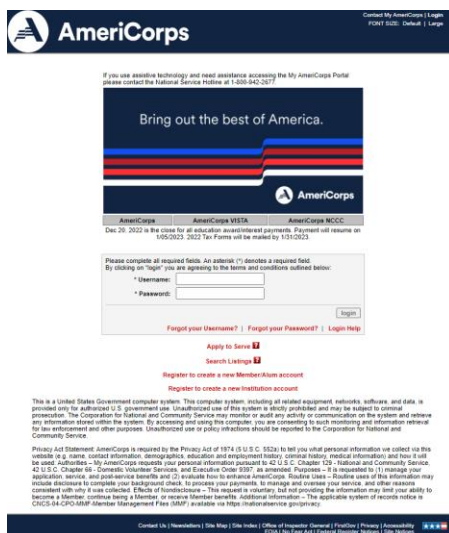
AmeriCorps

Contact My AmeriCorps | Login
FONT SIZE: Default | Large

If you use assistive technology and need assistance accessing the My AmeriCorps Portal please contact the National Service Hotline at 1-800-942-2677.

Bring out the best of America.

AmeriCorps

AmeriCorps | AmeriCorps VISTA | AmeriCorps NCCC

Dec 20, 2022 is the close for all education award/interest payments. Payment will resume on 1/05/2023. 2022 Tax Forms will be mailed by 1/31/2023.

Please complete all required fields. An asterisk (*) denotes a required field.
By clicking on "login" you are agreeing to the terms and conditions outlined below:

* Username:
* Password:

login

Forgot your Username? | Forgot your Password? | Login Help

Apply to Serve

Search Listings

Register to create a new Member/Alum account

Register to create a new Institution account

This is a United States Government computer system. This computer system, including all related equipment, networks, software, and data, is provided only for authorized U.S. government use. Unauthorized use of this system is strictly prohibited and may be subject to criminal prosecution. The Corporation for National and Community Service may monitor or audit any activity or communication on the system and retrieve any information stored within the system. By accessing and using this computer, you are consenting to such monitoring and information retrieval for law enforcement and other purposes. Unauthorized use or policy infractions should be reported to the Corporation for National and Community Service.

Privacy Act Statement: AmeriCorps is required by the Privacy Act of 1974 (5 U.S.C. 552a) to tell you what personal information we collect via this website (e.g. name, contact information, demographics, education and employment history, criminal history, medical information) and how it will be used. Authorities – My AmeriCorps requests your personal information pursuant to 42 U.S.C. Chapter 129 - National and Community Service, 42 U.S.C. Chapter 66 - Domestic Volunteer Services, and Executive Order 9397, as amended. Purposes – It is requested to (1) manage your application, service, and post-service benefits and (2) evaluate how to enhance AmeriCorps. Routine Uses – Routine uses of this information may include disclosure to complete your background check, to process your payments, to manage and oversee your service, and other reasons consistent with why it was collected. Effects of Nondisclosure – This request is voluntary, but not providing the information may limit your ability to become a Member, continue being a Member, or receive Member benefits. Additional Information – The applicable system of records notice is CNCS-04-CPO-MMF-Member Management Files (MMF) available via https://nationalservice.gov/privacy.

Contact Us | Newsletters | Site Map | Site Index | Office of Inspector General | FirstGov | Privacy | Accessibility | FOIA | No Fear Act | Federal Register Notices | Site Notices